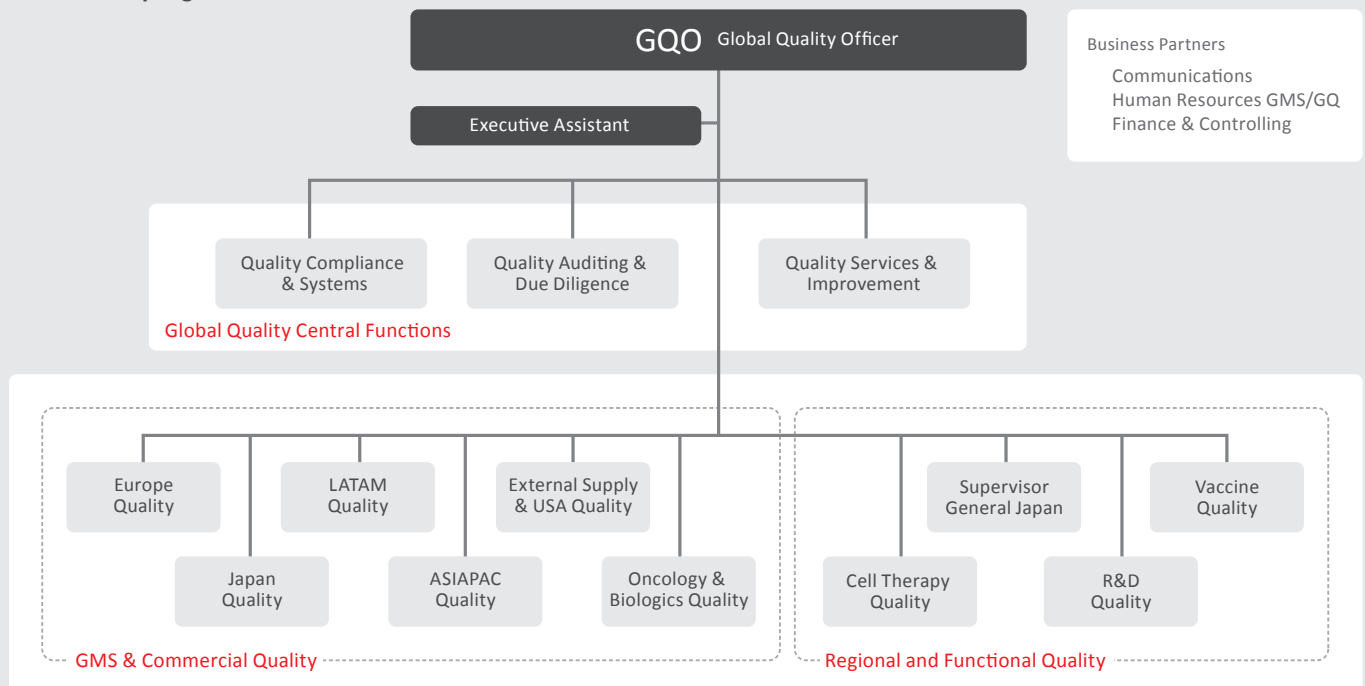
GQO Global Quality Officer

Executive Assistant

Business Partners

Communications
Human Resources GMS/GQ
Finance & Controlling

Quality Compliance & Systems

Quality Auditing & Due Diligence

Quality Services & Improvement

Global Quality Central Functions

Europe Quality

Japan Quality

LATAM Quality

ASIAPAC Quality

External Supply & USA Quality

Oncology & Biologics Quality

GMS & Commercial Quality

Cell Therapy Quality

Supervisor General Japan

R&D Quality

Vaccine Quality

Regional and Functional Quality